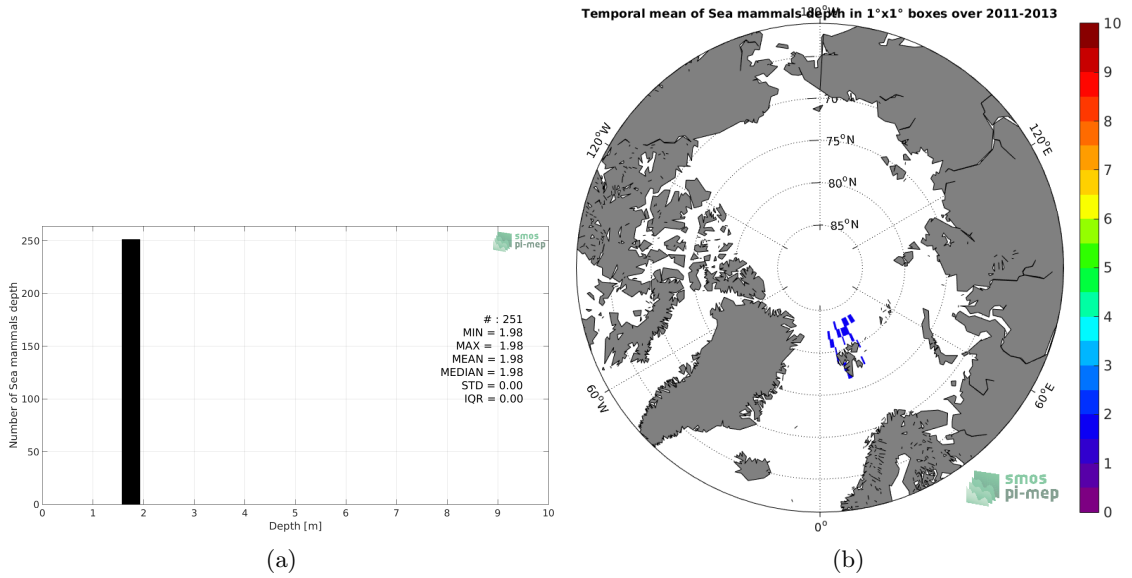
smos
pi-mep

Number of Sea mammals depth

250
200
150
100
50
0

0 1 2 3 4 5 6 7 8 9 10
Depth [m]

# : 251
MIN = 1.98
MAX = 1.98
MEAN = 1.98
MEDIAN = 1.98
STD = 0.00
IQR = 0.00

(a)

Temporal mean of Sea mammals depth in 1°x1° boxes over 2011-2013

180°W
120°W
120°E
70°N
75°N
80°N
85°N
60°W
60°E
0°

smos
pi-mep

10
9
8
7
6
5
4
3
2
1
0

(b)